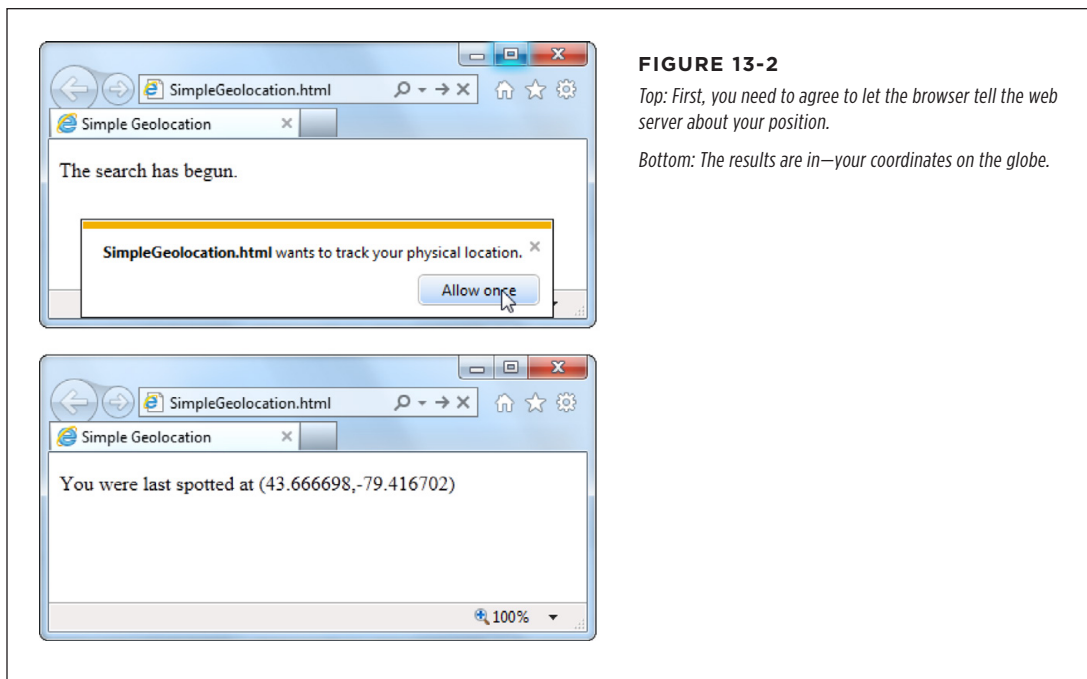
SimpleGeolocation.html

Simple Geolocation

The search has begun.

**SimpleGeolocation.html** wants to track your physical location.

Allow once

SimpleGeolocation.html

Simple Geolocation

You were last spotted at (43.666698,-79.416702)

100%

FIGURE 13-2

Top: First, you need to agree to let the browser tell the web server about your position.

Bottom: The results are in—your coordinates on the globe.